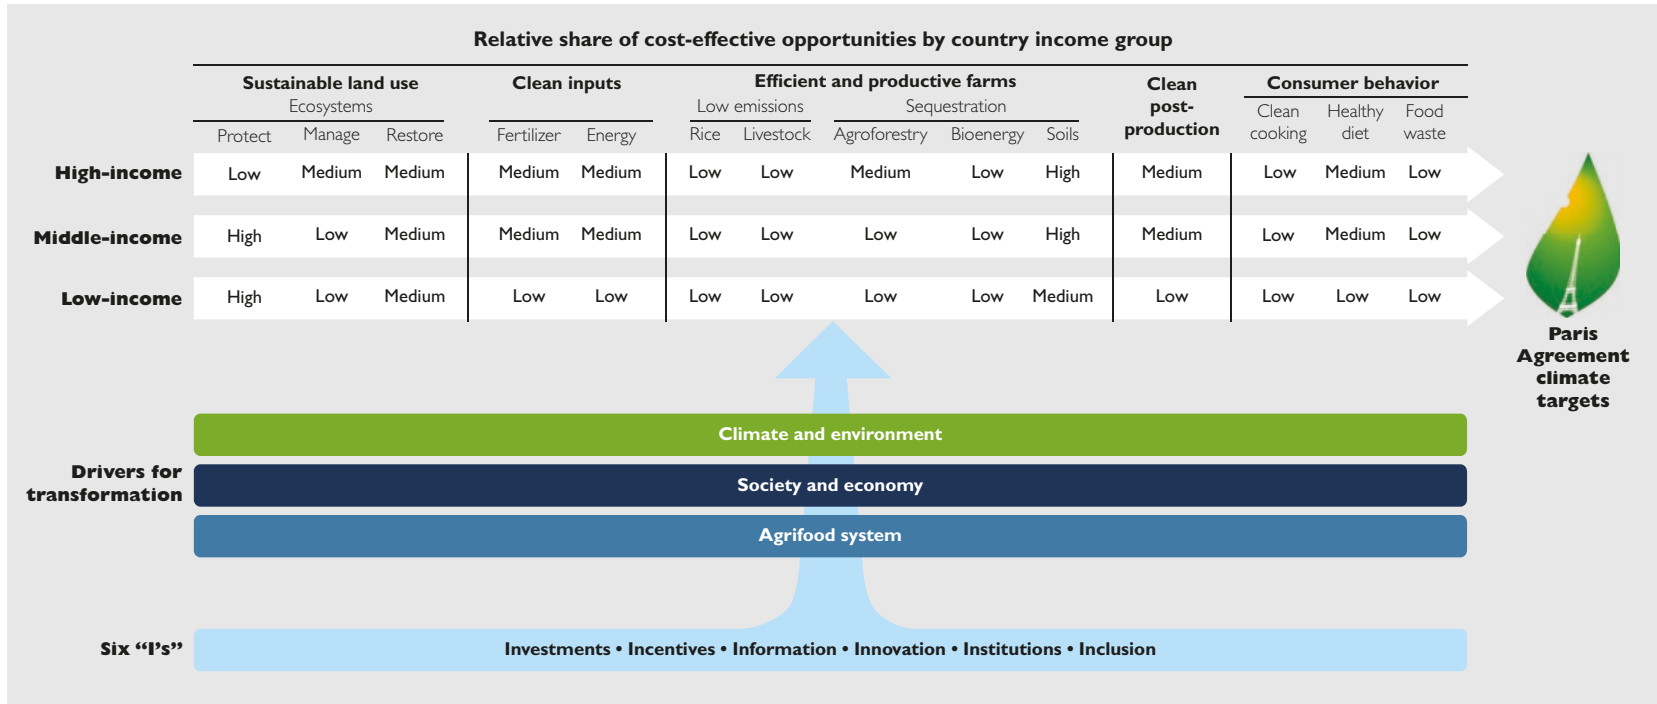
Relative share of cost-effective opportunities by country income group

| | Sustainable land use: Ecosystems – Protect | Manage | Restore | Clean inputs – Fertilizer | Energy | Efficient and productive farms: Low emissions – Rice | Livestock | Sequestration – Agroforestry | Bioenergy | Soils | Clean post-production | Consumer behavior – Clean cooking | Healthy diet | Food waste |
|---|---|---|---|---|---|---|---|---|---|---|---|---|---|---|
| High-income | Low | Medium | Medium | Medium | Medium | Low | Low | Medium | Low | High | Medium | Low | Medium | Low |
| Middle-income | High | Low | Medium | Medium | Medium | Low | Low | Low | Low | High | Medium | Low | Medium | Low |
| Low-income | High | Low | Medium | Low | Low | Low | Low | Low | Low | Medium | Low | Low | Low | Low |

Paris Agreement climate targets

Drivers for transformation

Climate and environment

Society and economy

Agrifood system

Six “I’s”

Investments • Incentives • Information • Innovation • Institutions • Inclusion